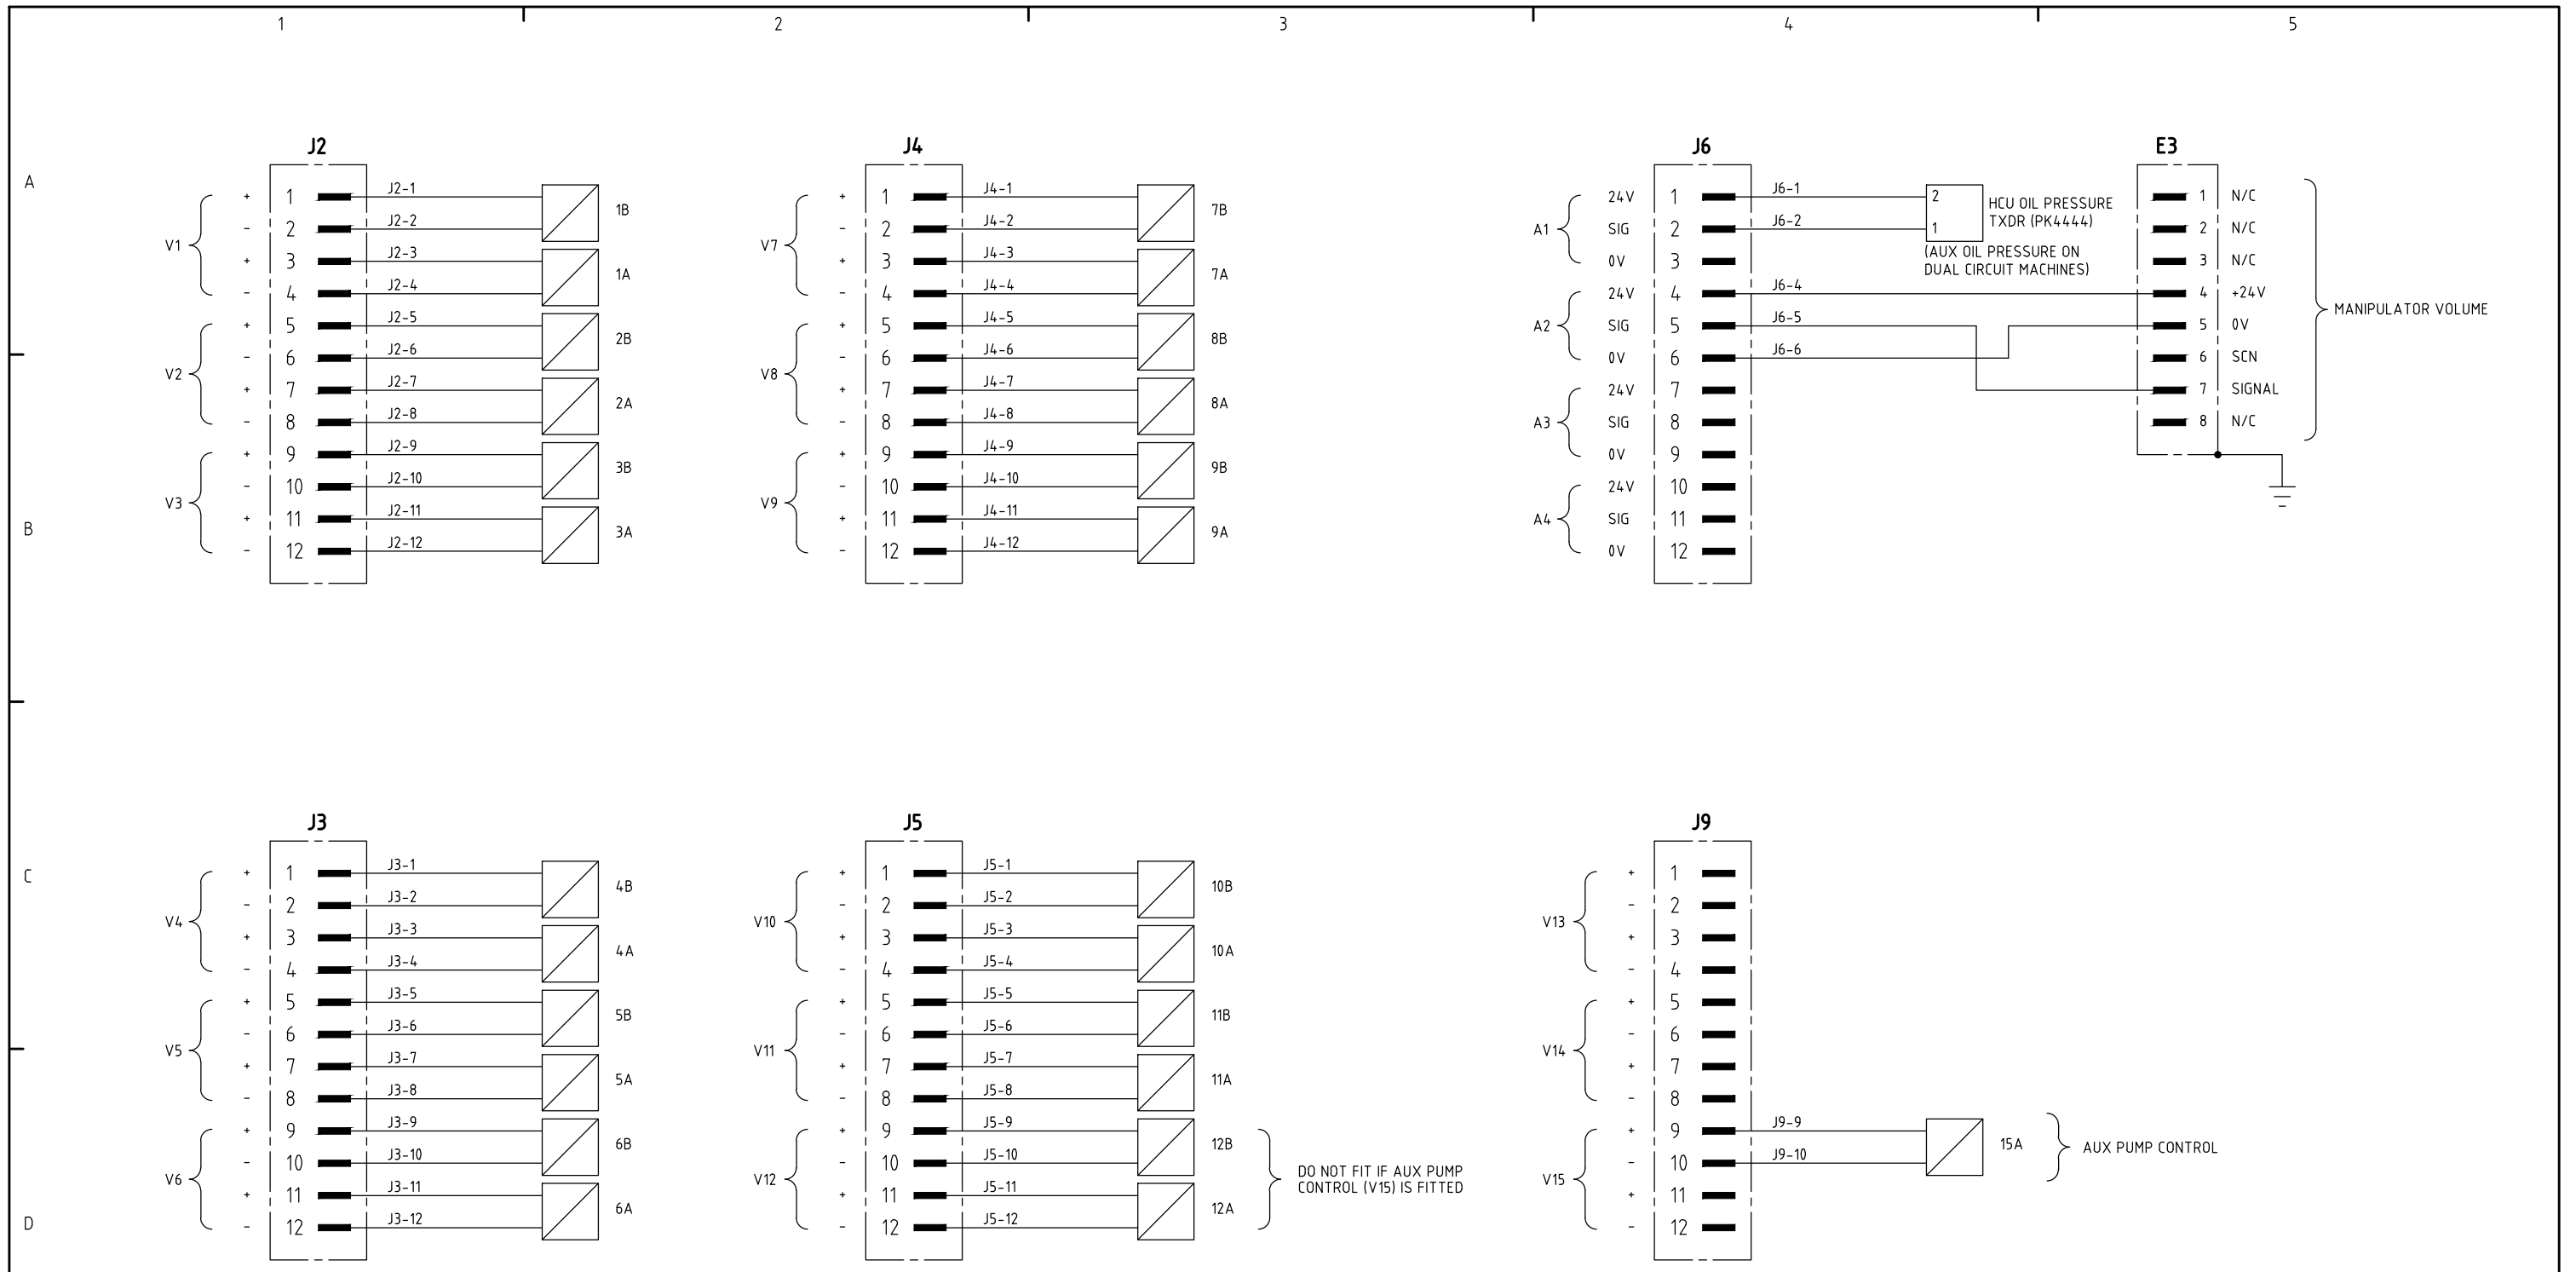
1 2 3 4 5

A

B

C

D

J2

V1 + 1 J2-1 1B
- 2 J2-2
+ 3 J2-3 1A
- 4 J2-4
V2 + 5 J2-5 2B
- 6 J2-6
+ 7 J2-7 2A
- 8 J2-8
V3 + 9 J2-9 3B
- 10 J2-10
+ 11 J2-11 3A
- 12 J2-12

J4

V7 + 1 J4-1 7B
- 2 J4-2
+ 3 J4-3 7A
- 4 J4-4
V8 + 5 J4-5 8B
- 6 J4-6
+ 7 J4-7 8A
- 8 J4-8
V9 + 9 J4-9 9B
- 10 J4-10
+ 11 J4-11 9A
- 12 J4-12

J6

A1 24V 1 J6-1
SIG 2 J6-2
0V 3
A2 24V 4 J6-4
SIG 5 J6-5
0V 6 J6-6
A3 24V 7
SIG 8
0V 9
A4 24V 10
SIG 11
0V 12

2
1
HCU OIL PRESSURE TXDR (PK4444)
(AUX OIL PRESSURE ON DUAL CIRCUIT MACHINES)

E3

1 N/C
2 N/C
3 N/C
4 +24V
5 0V
6 SCN
7 SIGNAL
8 N/C
MANIPULATOR VOLUME

J3

V4 + 1 J3-1 4B
- 2 J3-2
+ 3 J3-3 4A
- 4 J3-4
V5 + 5 J3-5 5B
- 6 J3-6
+ 7 J3-7 5A
- 8 J3-8
V6 + 9 J3-9 6B
- 10 J3-10
+ 11 J3-11 6A
- 12 J3-12

J5

V10 + 1 J5-1 10B
- 2 J5-2
+ 3 J5-3 10A
- 4 J5-4
V11 + 5 J5-5 11B
- 6 J5-6
+ 7 J5-7 11A
- 8 J5-8
V12 + 9 J5-9 12B
- 10 J5-10
+ 11 J5-11 12A
- 12 J5-12
DO NOT FIT IF AUX PUMP CONTROL (V15) IS FITTED

J9

V13 + 1
- 2
+ 3
- 4
V14 + 5
- 6
+ 7
- 8
V15 + 9 J9-9
- 10 J9-10
+ 11
- 12
15A
AUX PUMP CONTROL